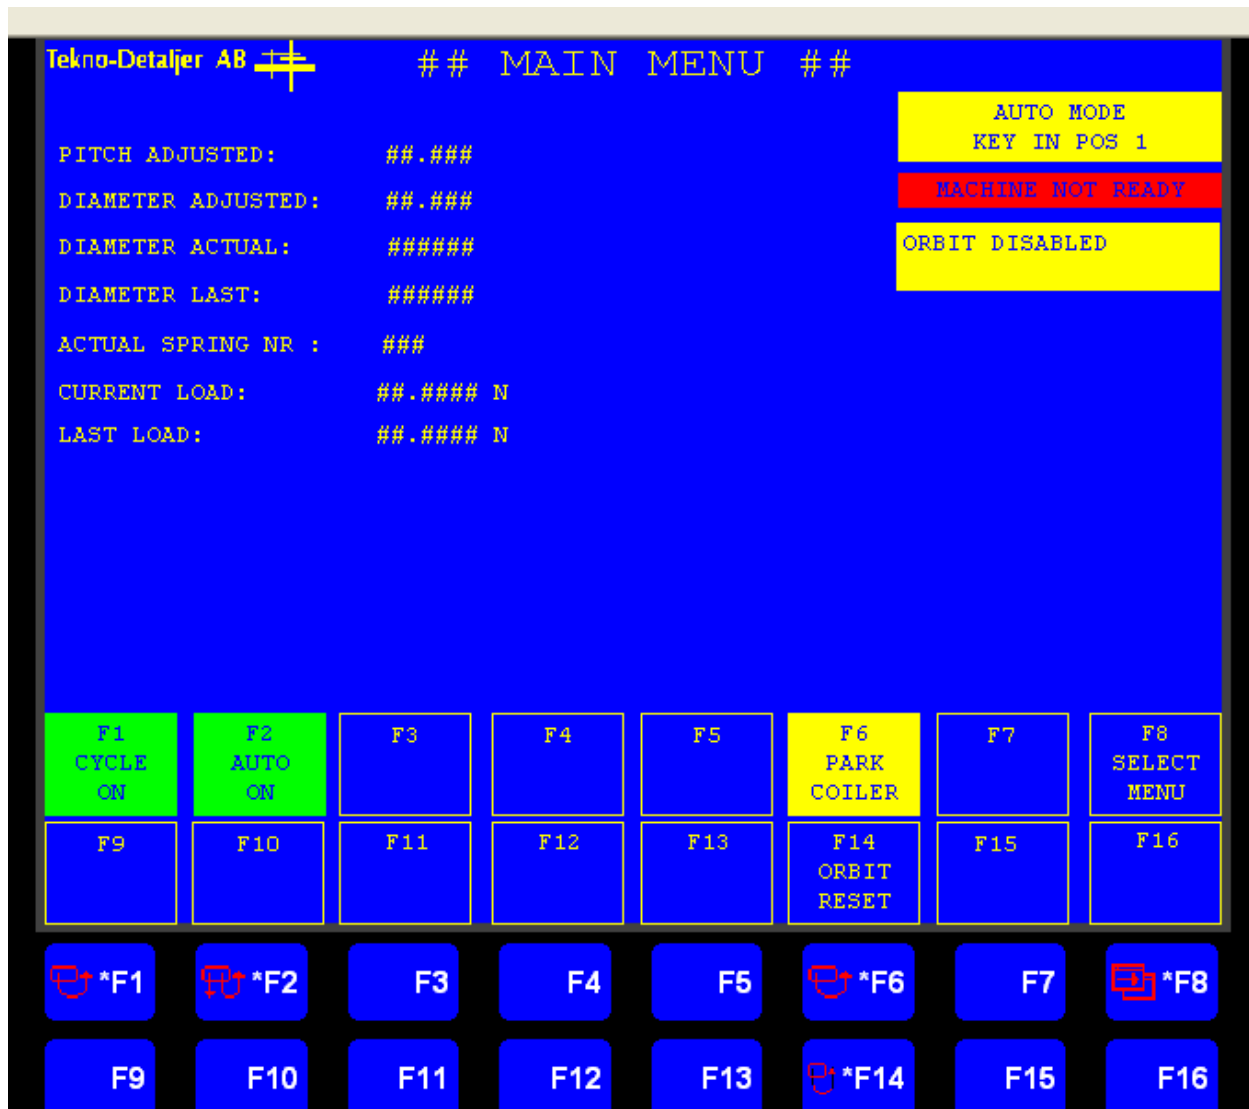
Tekno-Detaljer AB

## MAIN MENU ##

AUTO MODE
KEY IN POS 1

MACHINE NOT READY

ORBIT DISABLED

PITCH ADJUSTED: ##.###

DIAMETER ADJUSTED: ##.###

DIAMETER ACTUAL: ######

DIAMETER LAST: ######

ACTUAL SPRING NR : ###

CURRENT LOAD: ##.#### N

LAST LOAD: ##.#### N

F1 CYCLE ON

F2 AUTO ON

F3

F4

F5

F6 PARK COILER

F7

F8 SELECT MENU

F9

F10

F11

F12

F13

F14 ORBIT RESET

F15

F16

*F1

*F2

F3

F4

F5

*F6

F7

*F8

F9

F10

F11

F12

F13

*F14

F15

F16